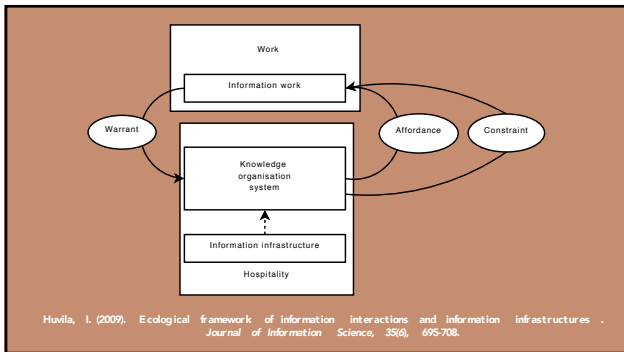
Work

Information work

Warrant

Affordance

Constraint

Knowledge organisation system

Information infrastructure

Hospitality

Huvila, I. (2009). Ecological framework of information interactions and information infrastructures. Journal of Information Science, 35(6), 695-708.